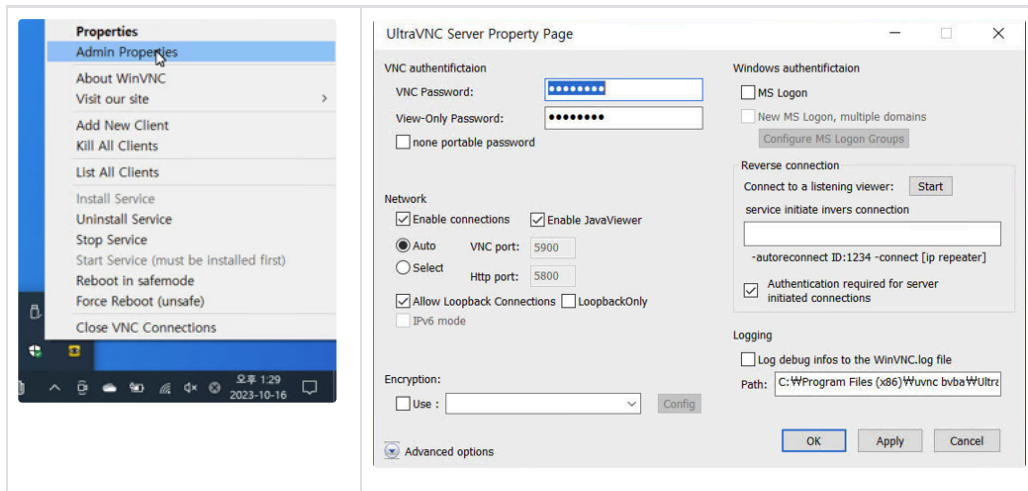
Properties
Admin Properties
About WinVNC
Visit our site
Add New Client
Kill All Clients
List All Clients
Install Service
Uninstall Service
Stop Service
Start Service (must be installed first)
Reboot in safemode
Force Reboot (unsafe)
Close VNC Connections

오후 1:29
2023-10-16

UltraVNC Server Property Page

VNC authentifictaion
VNC Password: ••••••••
View-Only Password: ••••••••
none portable password

Network
Enable connections
Enable JavaViewer
Auto
VNC port: 5900
Select
Http port: 5800
Allow Loopback Connections
LoopbackOnly
IPv6 mode

Encryption:
Use :
Config

Advanced options

Windows authentifictaion
MS Logon
New MS Logon, multiple domains
Configure MS Logon Groups

Reverse connection
Connect to a listening viewer:
Start
service initiate invers connection
-autoreconnect ID:1234 -connect [ip repeater]
Authentication required for server initiated connections

Logging
Log debug infos to the WinVNC.log file
Path: C:₩Program Files (x86)₩uvnc bvba₩Ultra

OK
Apply
Cancel